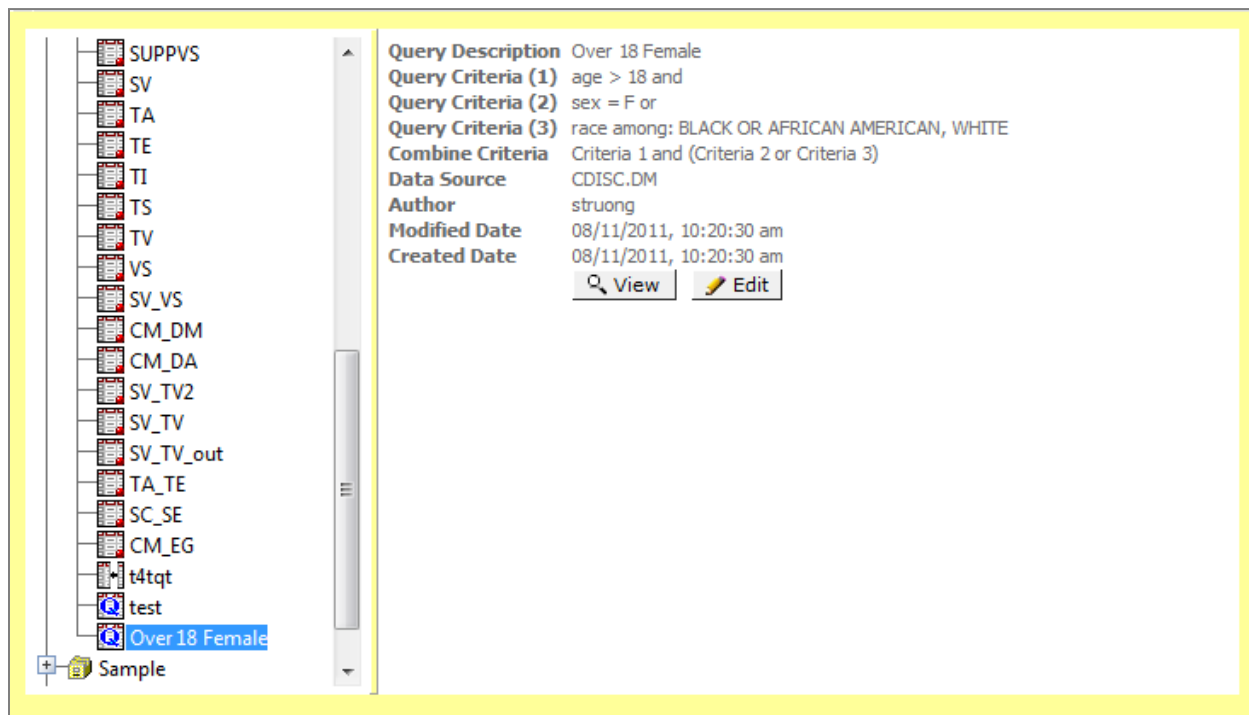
SUPPVS
SV
TA
TE
TI
TS
TV
VS
SV_VS
CM_DM
CM_DA
SV_TV2
SV_TV
SV_TV_out
TA_TE
SC_SE
CM_EG
t4tqt
test
Over 18 Female
Sample

| | |
|---|---|
| Query Description | Over 18 Female |
| Query Criteria (1) | age > 18 and |
| Query Criteria (2) | sex = F or |
| Query Criteria (3) | race among: BLACK OR AFRICAN AMERICAN, WHITE |
| Combine Criteria | Criteria 1 and (Criteria 2 or Criteria 3) |
| Data Source | CDISC.DM |
| Author | struong |
| Modified Date | 08/11/2011, 10:20:30 am |
| Created Date | 08/11/2011, 10:20:30 am |

View
Edit